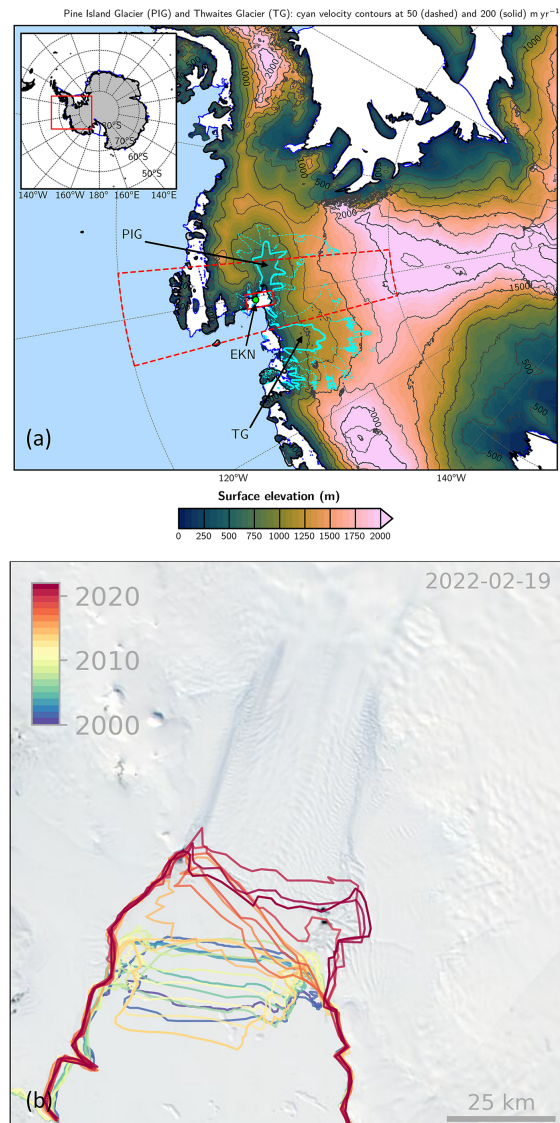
Pine Island Glacier (PIG) and Thwaites Glacier (TG): cyan velocity contours at 50 (dashed) and 200 (solid) m yr⁻¹

80°S
70°S
60°S
50°S
140°W 160°W 180° 160°E 140°E

1000
2000
500
1000
500
2000
1500
2000
500
500
500

PIG
EKN
TG
(a)

120°W
140°W

Surface elevation (m)
0 250 500 750 1000 1250 1500 1750 2000

2022-02-19
2020
2010
2000
(b)
25 km